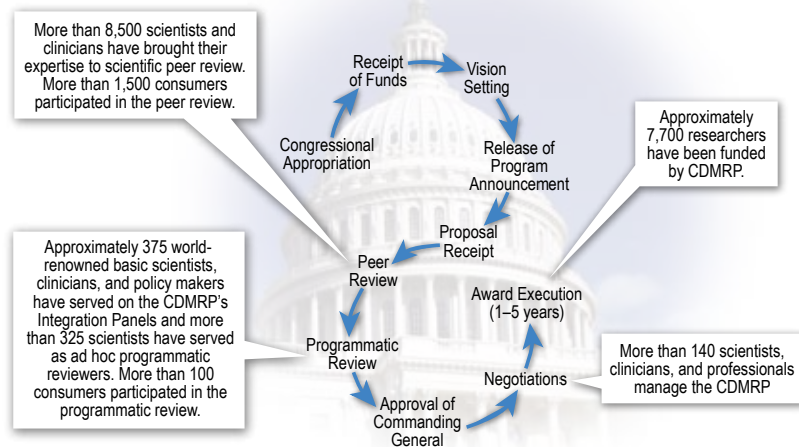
More than 8,500 scientists and clinicians have brought their expertise to scientific peer review. More than 1,500 consumers participated in the peer review.

Receipt of Funds

Vision Setting

Congressional Appropriation

Release of Program Announcement

Approximately 7,700 researchers have been funded by CDMRP.

Proposal Receipt

Approximately 375 world-renowned basic scientists, clinicians, and policy makers have served on the CDMRP's Integration Panels and more than 325 scientists have served as ad hoc programmatic reviewers. More than 100 consumers participated in the programmatic review.

Peer Review

Award Execution (1–5 years)

Programmatic Review

Negotiations

More than 140 scientists, clinicians, and professionals manage the CDMRP

Approval of Commanding General